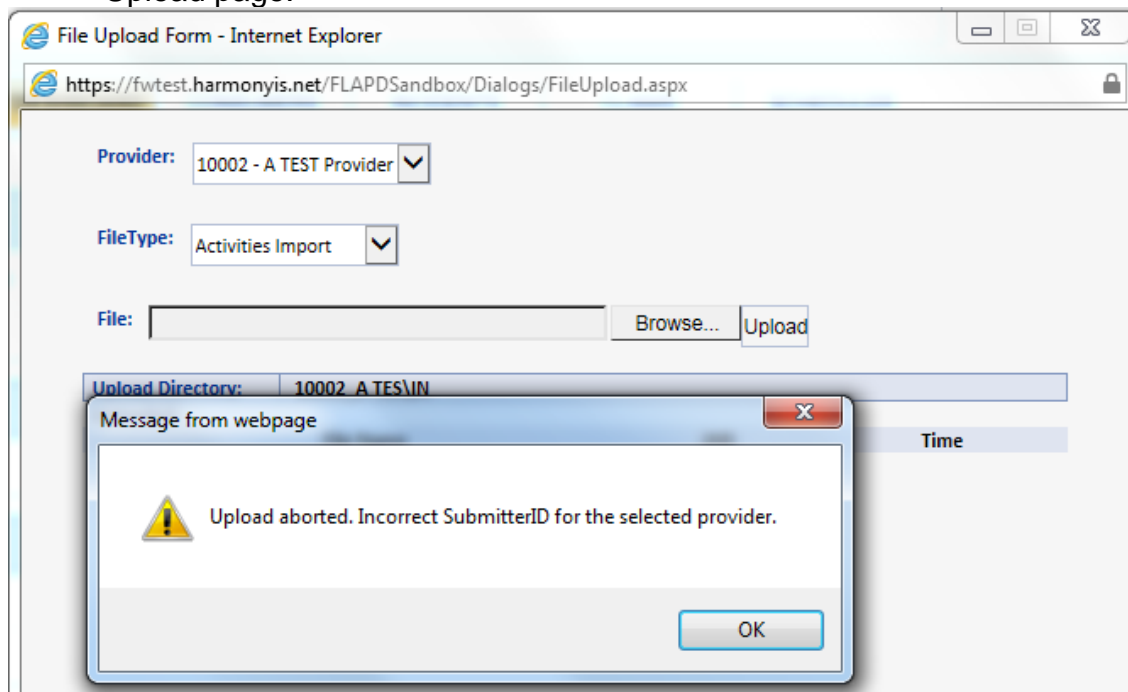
Upload page.

File Upload Form - Internet Explorer

https://fwtest.harmonyis.net/FLAPDSandbox/Dialogs/FileUpload.aspx

Provider: 10002 - A TEST Provider

FileType: Activities Import

File: Browse... Upload

Upload Directory: 10002_A TES\IN

Time

Message from webpage

Upload aborted. Incorrect SubmitterID for the selected provider.

OK